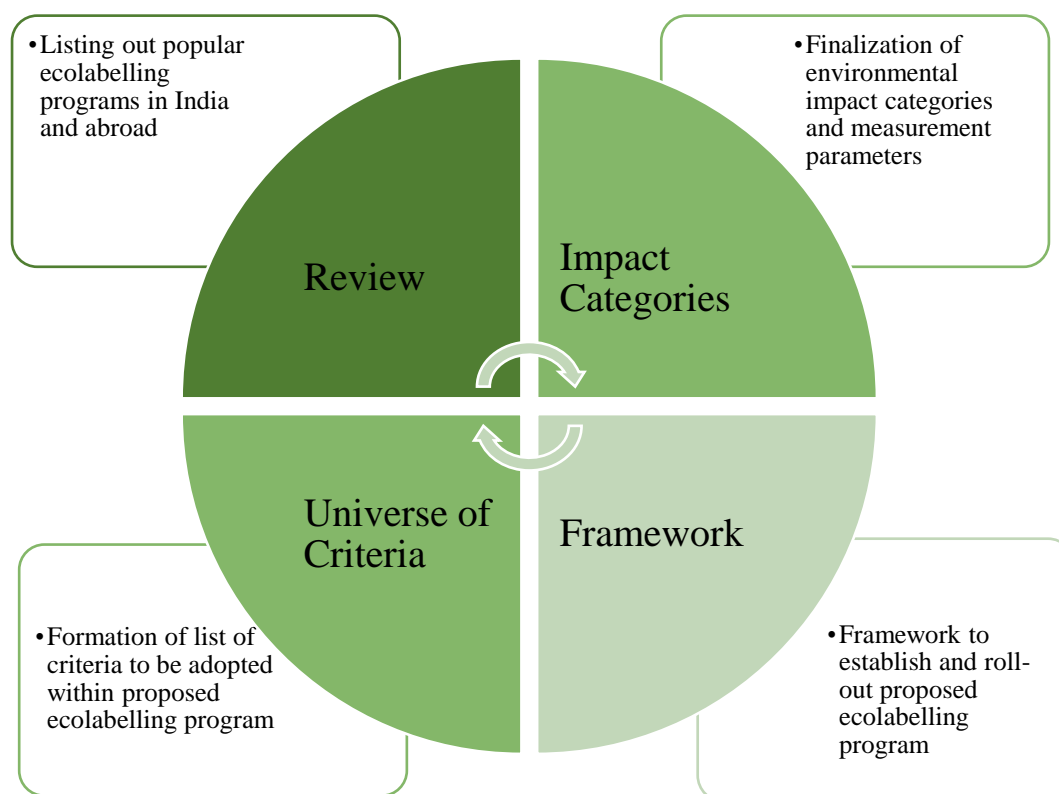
•Listing out popular ecolabelling programs in India and abroad

•Finalization of environmental impact categories and measurement parameters

Review

Impact Categories

Universe of Criteria

Framework

•Formation of list of criteria to be adopted within proposed ecolabelling program

•Framework to establish and roll-out proposed ecolabelling program